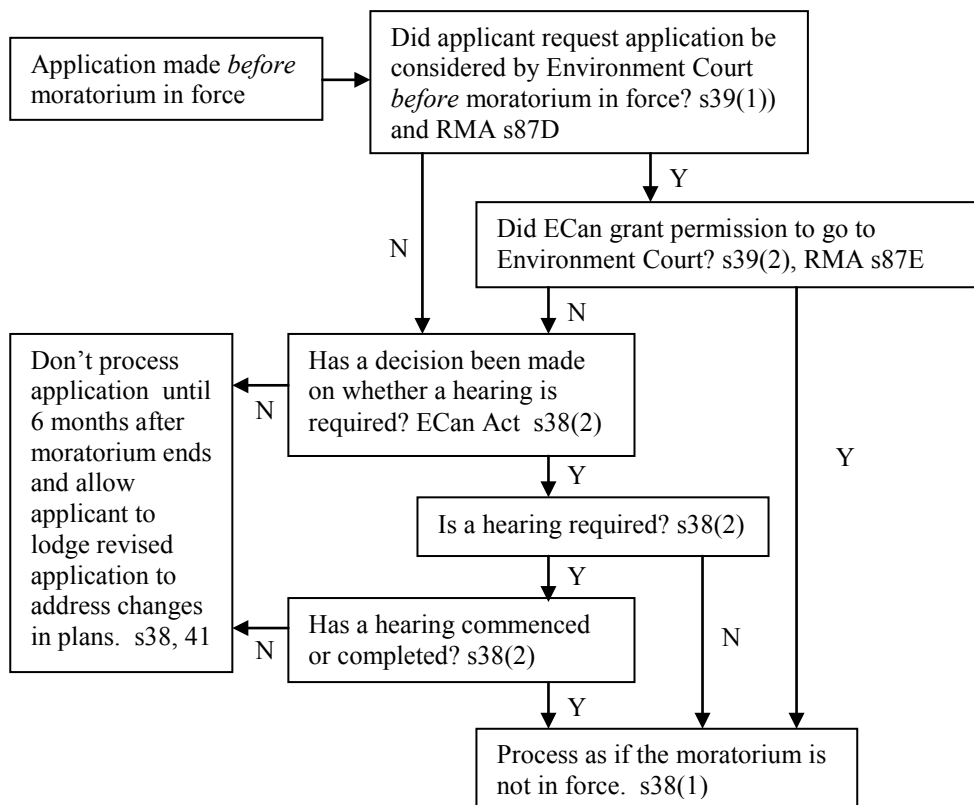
Application made *before* moratorium in force

Did applicant request application be considered by Environment Court *before* moratorium in force? s39(1)) and RMA s87D

Y

N

Did ECan grant permission to go to Environment Court? s39(2), RMA s87E

N

Don't process application until 6 months after moratorium ends and allow applicant to lodge revised application to address changes in plans. s38, 41

N

Has a decision been made on whether a hearing is required? ECan Act s38(2)

Y

Y

Is a hearing required? s38(2)

Y

N

Has a hearing commenced or completed? s38(2)

N

Y

Process as if the moratorium is not in force. s38(1)